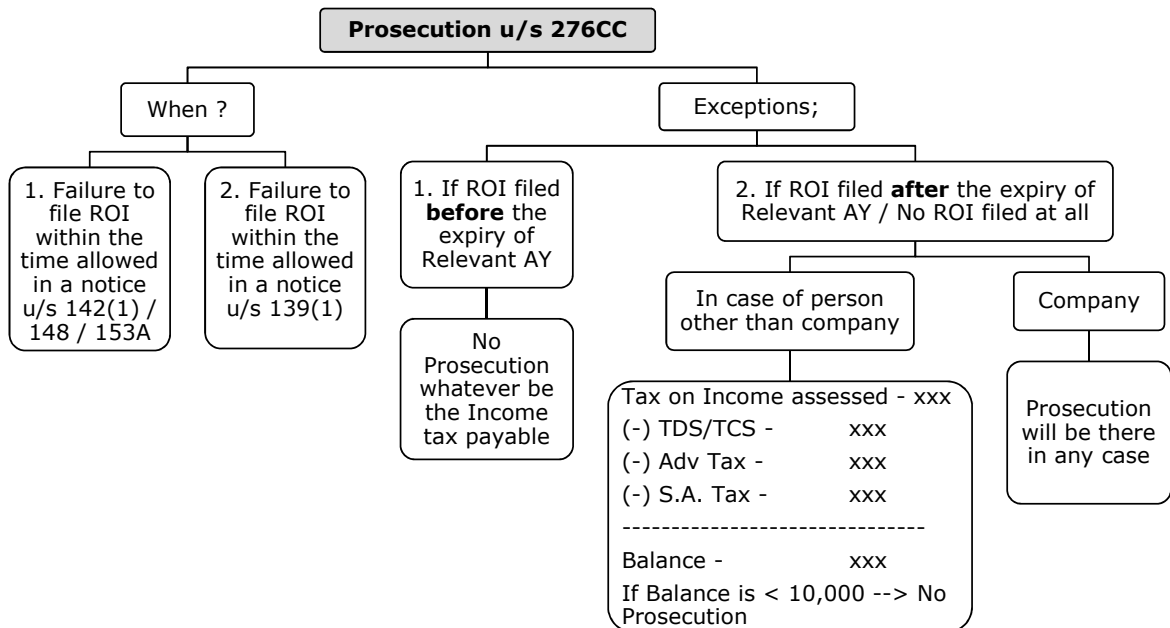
Prosecution u/s 276CC

When ?

1. Failure to file ROI within the time allowed in a notice u/s 142(1) / 148 / 153A

2. Failure to file ROI within the time allowed in a notice u/s 139(1)

Exceptions;

1. If ROI filed **before** the expiry of Relevant AY

No Prosecution whatever be the Income tax payable

2. If ROI filed **after** the expiry of Relevant AY / No ROI filed at all

In case of person other than company

Tax on Income assessed - xxx
(-) TDS/TCS - xxx
(-) Adv Tax - xxx
(-) S.A. Tax - xxx
------------------------------
Balance - xxx
If Balance is < 10,000 --> No Prosecution

Company

Prosecution will be there in any case